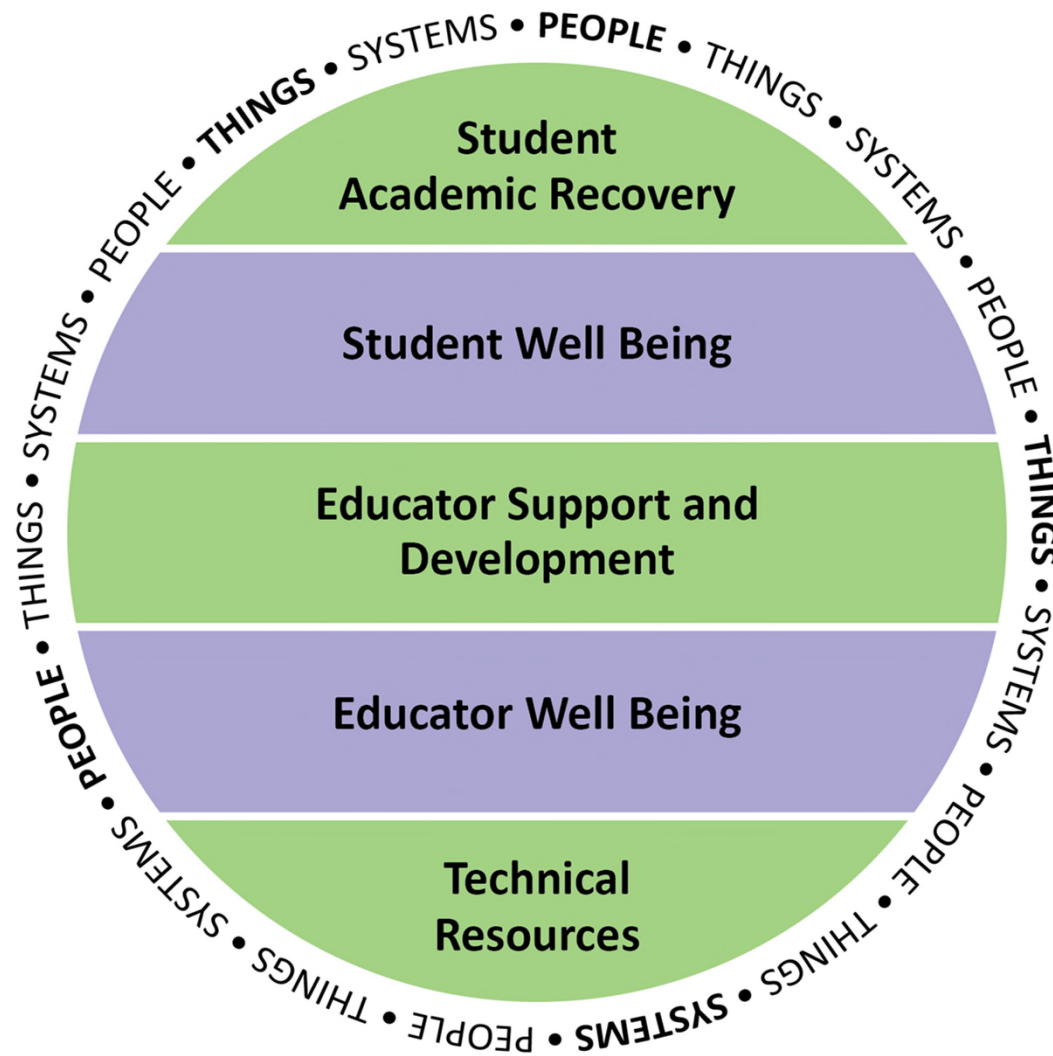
SYSTEMS • PEOPLE • THINGS • SYSTEMS • PEOPLE • THINGS • SYSTEMS • PEOPLE • THINGS • SYSTEMS • PEOPLE • THINGS • SYSTEMS • PEOPLE • THINGS • SYSTEMS • PEOPLE • THINGS •

Student Academic Recovery

Student Well Being

Educator Support and Development

Educator Well Being

Technical Resources